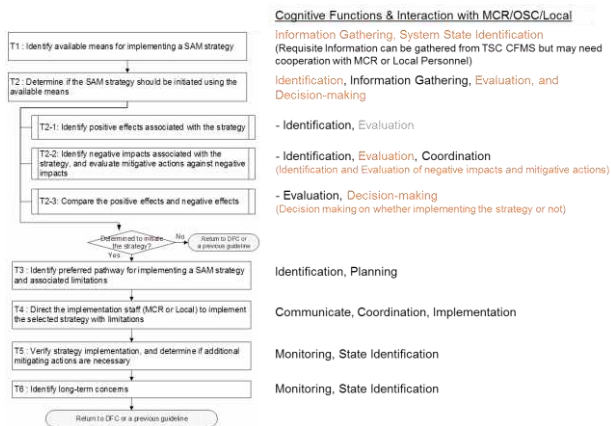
T1 : Identify available means for implementing a SAM strategy

T2 : Determine if the SAM strategy should be initiated using the available means

T2-1: Identify positive effects associated with the strategy

T2-2: Identify negative impacts associated with the strategy, and evaluate mitigative actions against negative impacts

T2-3: Compare the positive effects and negative effects

Determined to initiate the strategy?

No

Return to DFC or a previous guideline

Yes

T3 : Identify preferred pathway for implementing a SAM strategy and associated limitations

T4 : Direct the implementation staff (MCR or Local) to implement the selected strategy with limitations

T5 : Verify strategy implementation, and determine if additional mitigating actions are necessary

T6 : Identify long-term concerns

Return to DFC or a previous guideline

Cognitive Functions & Interaction with MCR/OSC/Local

Information Gathering, System State Identification
(Requisite Information can be gathered from TSC CFMS but may need cooperation with MCR or Local Personnel)

Identification, Information Gathering, Evaluation, and Decision-making

- Identification, Evaluation

- Identification, Evaluation, Coordination
(Identification and Evaluation of negative impacts and mitigative actions)

- Evaluation, Decision-making
(Decision making on whether implementing the strategy or not)

Identification, Planning

Communicate, Coordination, Implementation

Monitoring, State Identification

Monitoring, State Identification